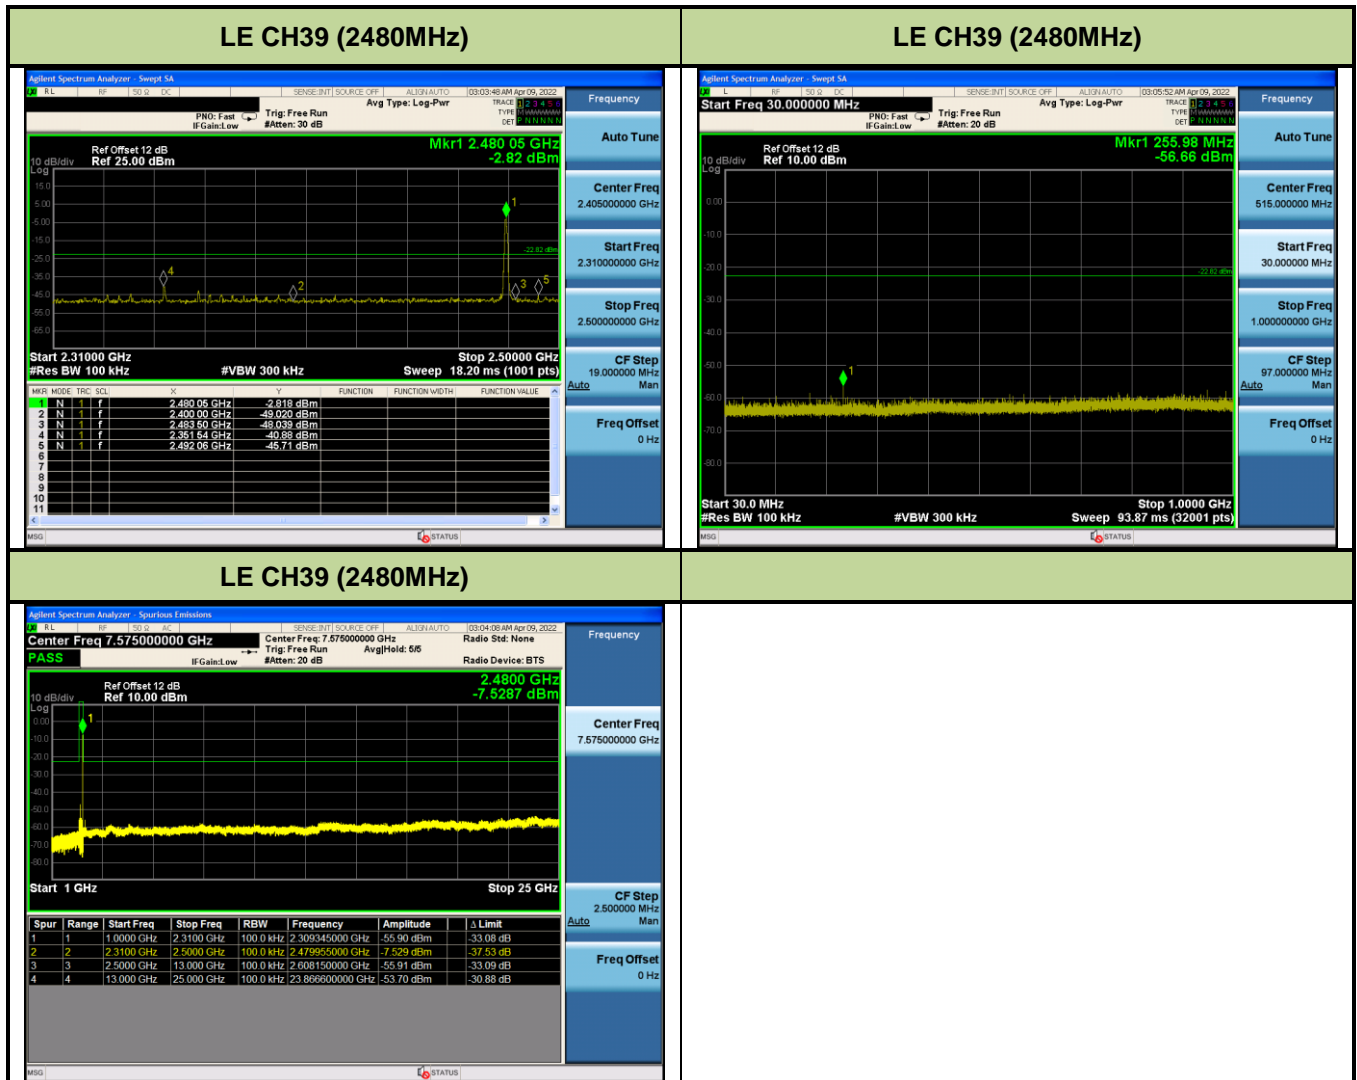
LE CH39 (2480MHz)

Agilent Spectrum Analyzer - Swept SA
RL RF 50 Ω DC SENSE:INT SOURCE OFF ALIGN AUTO 03:03:48 AM Apr 09, 2022
Avg Type: Log-Pwr TRACE 1 2 3 4 5 6 TYPE M WWWWW DET P N N N N N
PNO: Fast IFGain:Low Trig: Free Run #Atten: 30 dB
Frequency
Auto Tune
Ref Offset 12 dB
10 dB/div Ref 25.00 dBm
Mkr1 2.480 05 GHz
-2.82 dBm
Log
15.0
5.00
-5.00
-15.0
-25.0
-35.0
-45.0
-55.0
-65.0
-22.82 dBm
Start 2.31000 GHz
#Res BW 100 kHz
#VBW 300 kHz
Stop 2.50000 GHz
Sweep 18.20 ms (1001 pts)
Center Freq 2.405000000 GHz
Start Freq 2.310000000 GHz
Stop Freq 2.500000000 GHz
CF Step 19.000000 MHz Auto Man
Freq Offset 0 Hz

| MKR | MODE | TRC | SCL | X | Y | FUNCTION | FUNCTION WIDTH | FUNCTION VALUE |
|---|---|---|---|---|---|---|---|---|
| 1 | N | 1 | f | 2.480 05 GHz | -2.818 dBm | | | |
| 2 | N | 1 | f | 2.400 00 GHz | -49.020 dBm | | | |
| 3 | N | 1 | f | 2.483 50 GHz | -48.039 dBm | | | |
| 4 | N | 1 | f | 2.351 54 GHz | -40.88 dBm | | | |
| 5 | N | 1 | f | 2.492 06 GHz | -45.71 dBm | | | |
| 6 | | | | | | | | |
| 7 | | | | | | | | |
| 8 | | | | | | | | |
| 9 | | | | | | | | |
| 10 | | | | | | | | |
| 11 | | | | | | | | |

MSG STATUS

LE CH39 (2480MHz)

Agilent Spectrum Analyzer - Swept SA
L RF 50 Ω DC SENSE:INT SOURCE OFF ALIGN AUTO 03:05:52 AM Apr 09, 2022
Start Freq 30.000000 MHz
Avg Type: Log-Pwr TRACE 1 2 3 4 5 6 TYPE M WWWWW DET P N N N N N
PNO: Fast IFGain:Low Trig: Free Run #Atten: 20 dB
Frequency
Auto Tune
Ref Offset 12 dB
10 dB/div Ref 10.00 dBm
Mkr1 255.98 MHz
-56.66 dBm
Log
0.00
-10.0
-20.0
-30.0
-40.0
-50.0
-60.0
-70.0
-80.0
-22.82 dBm
Start 30.0 MHz
#Res BW 100 kHz
#VBW 300 kHz
Stop 1.0000 GHz
Sweep 93.87 ms (32001 pts)
Center Freq 515.000000 MHz
Start Freq 30.000000 MHz
Stop Freq 1.000000000 GHz
CF Step 97.000000 MHz Auto Man
Freq Offset 0 Hz
MSG STATUS

LE CH39 (2480MHz)

Agilent Spectrum Analyzer - Spurious Emissions
RL RF 50 Ω AC SENSE:INT SOURCE OFF ALIGN AUTO 03:04:08 AM Apr 09, 2022
Center Freq 7.575000000 GHz
Center Freq: 7.575000000 GHz Trig: Free Run Avg|Hold: 5/5 #Atten: 20 dB
Radio Std: None
Radio Device: BTS
PASS
IFGain:Low
Frequency
Ref Offset 12 dB
10 dB/div Ref 10.00 dBm
2.4800 GHz
-7.5287 dBm
Log
0.00
-10.0
-20.0
-30.0
-40.0
-50.0
-60.0
-70.0
-80.0
Start 1 GHz
Stop 25 GHz
Center Freq 7.575000000 GHz
CF Step 2.500000 MHz Auto Man
Freq Offset 0 Hz

| Spur | Range | Start Freq | Stop Freq | RBW | Frequency | Amplitude | Δ Limit |
|---|---|---|---|---|---|---|---|
| 1 | 1 | 1.0000 GHz | 2.3100 GHz | 100.0 kHz | 2.309345000 GHz | -55.90 dBm | -33.08 dB |
| 2 | 2 | 2.3100 GHz | 2.5000 GHz | 100.0 kHz | 2.479955000 GHz | -7.529 dBm | -37.53 dB |
| 3 | 3 | 2.5000 GHz | 13.000 GHz | 100.0 kHz | 2.608150000 GHz | -55.91 dBm | -33.09 dB |
| 4 | 4 | 13.000 GHz | 25.000 GHz | 100.0 kHz | 23.866600000 GHz | -53.70 dBm | -30.88 dB |

MSG STATUS